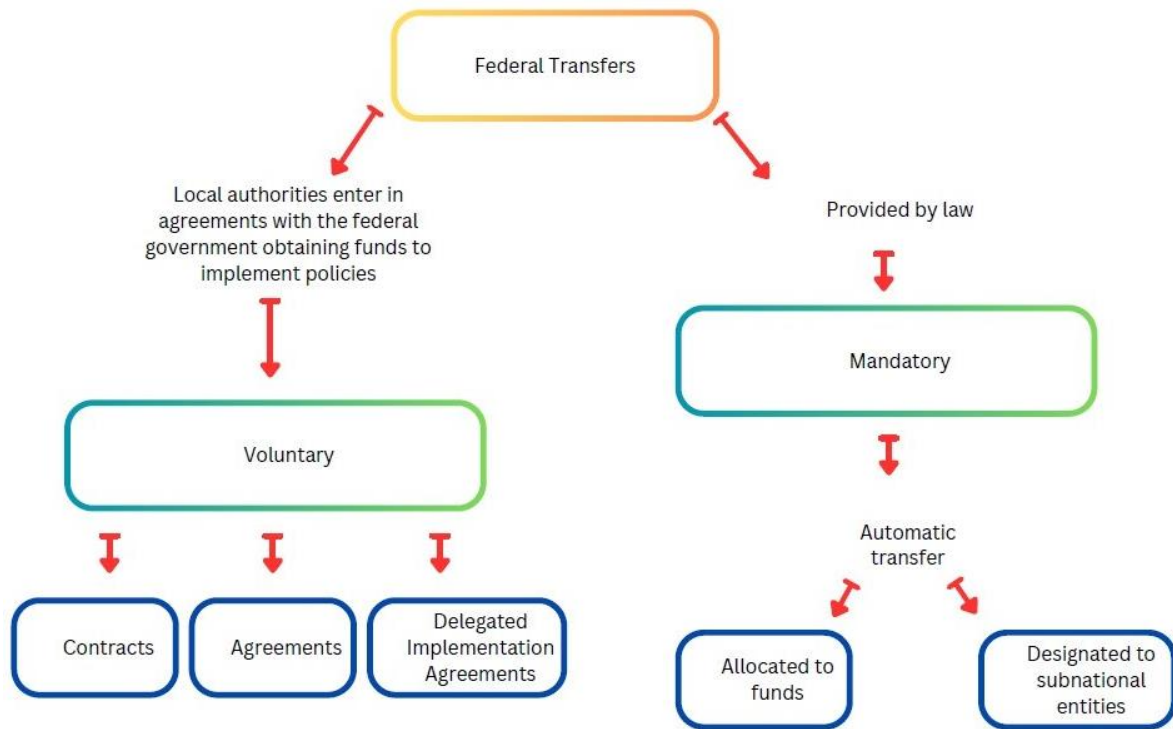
Federal Transfers

Local authorities enter in agreements with the federal government obtaining funds to implement policies

Voluntary

Contracts

Agreements

Delegated Implementation Agreements

Provided by law

Mandatory

Automatic transfer

Allocated to funds

Designated to subnational entities